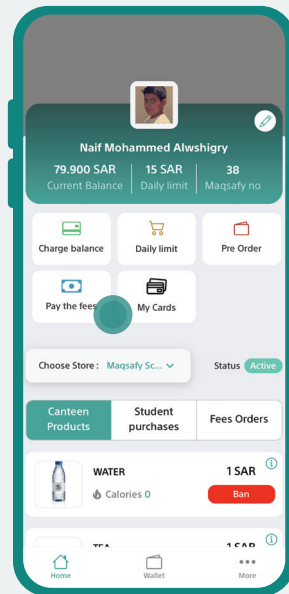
Naif Mohammed Alwshigry

79.900 SAR
Current Balance

15 SAR
Daily limit

38
Maqsafy no

Charge balance

Daily limit

Pre Order

Pay the fees

My Cards

Choose Store : Maqsafy Sc...

Status Active

Canteen Products

Student purchases

Fees Orders

WATER
Calories 0

1 SAR
Ban

TEA
1 SAR

Home

Wallet

More